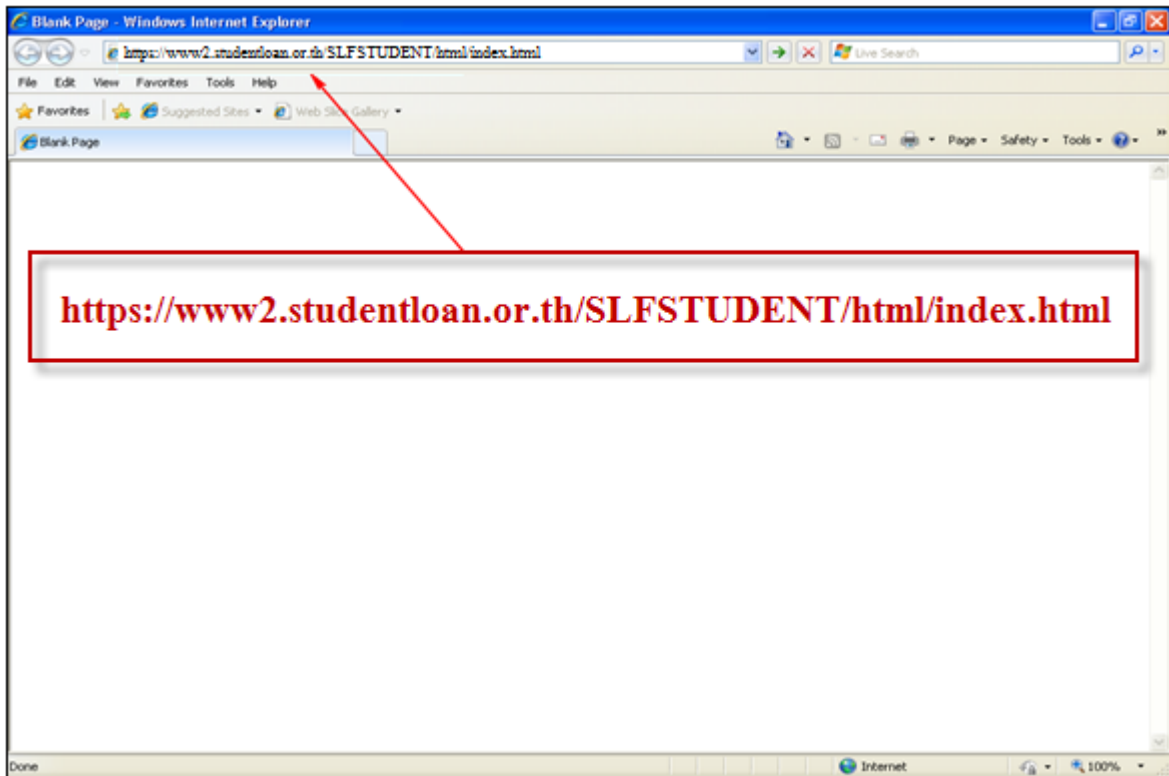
Blank Page - Windows Internet Explorer

https://www2.studentloan.or.th/SLFSTUDENT/html/index.html

Live Search

File Edit View Favorites Tools Help

Favorites Suggested Sites Web Slice Gallery

Blank Page

Page Safety Tools

https://www2.studentloan.or.th/SLFSTUDENT/html/index.html

Done Internet 100%